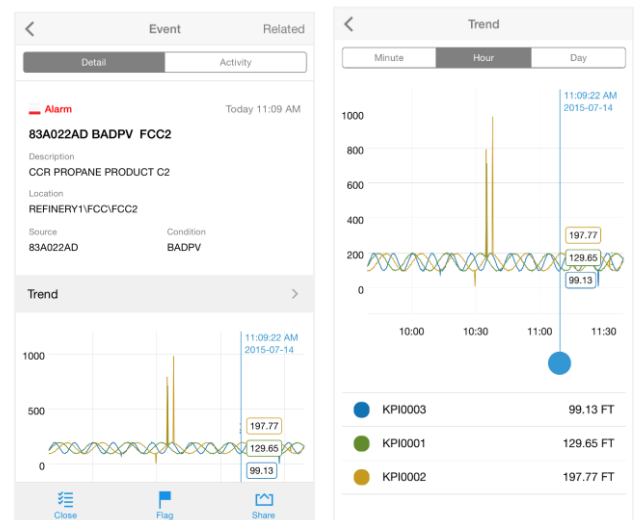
Event
Related

Detail
Activity

Alarm
Today 11:09 AM

83A022AD BADPV FCC2

Description
CCR PROPANE PRODUCT C2

Location
REFINERY1\FCC\FCC2

Source
83A022AD

Condition
BADPV

Trend

11:09:22 AM
2015-07-14

1000
500
0

197.77
129.65
99.13

Close
Flag
Share

Trend

Minute
Hour
Day

11:09:22 AM
2015-07-14

1000
800
600
400
200
0

197.77
129.65
99.13

10:00
10:30
11:00
11:30

KPI0003
99.13 FT

KPI0001
129.65 FT

KPI0002
197.77 FT